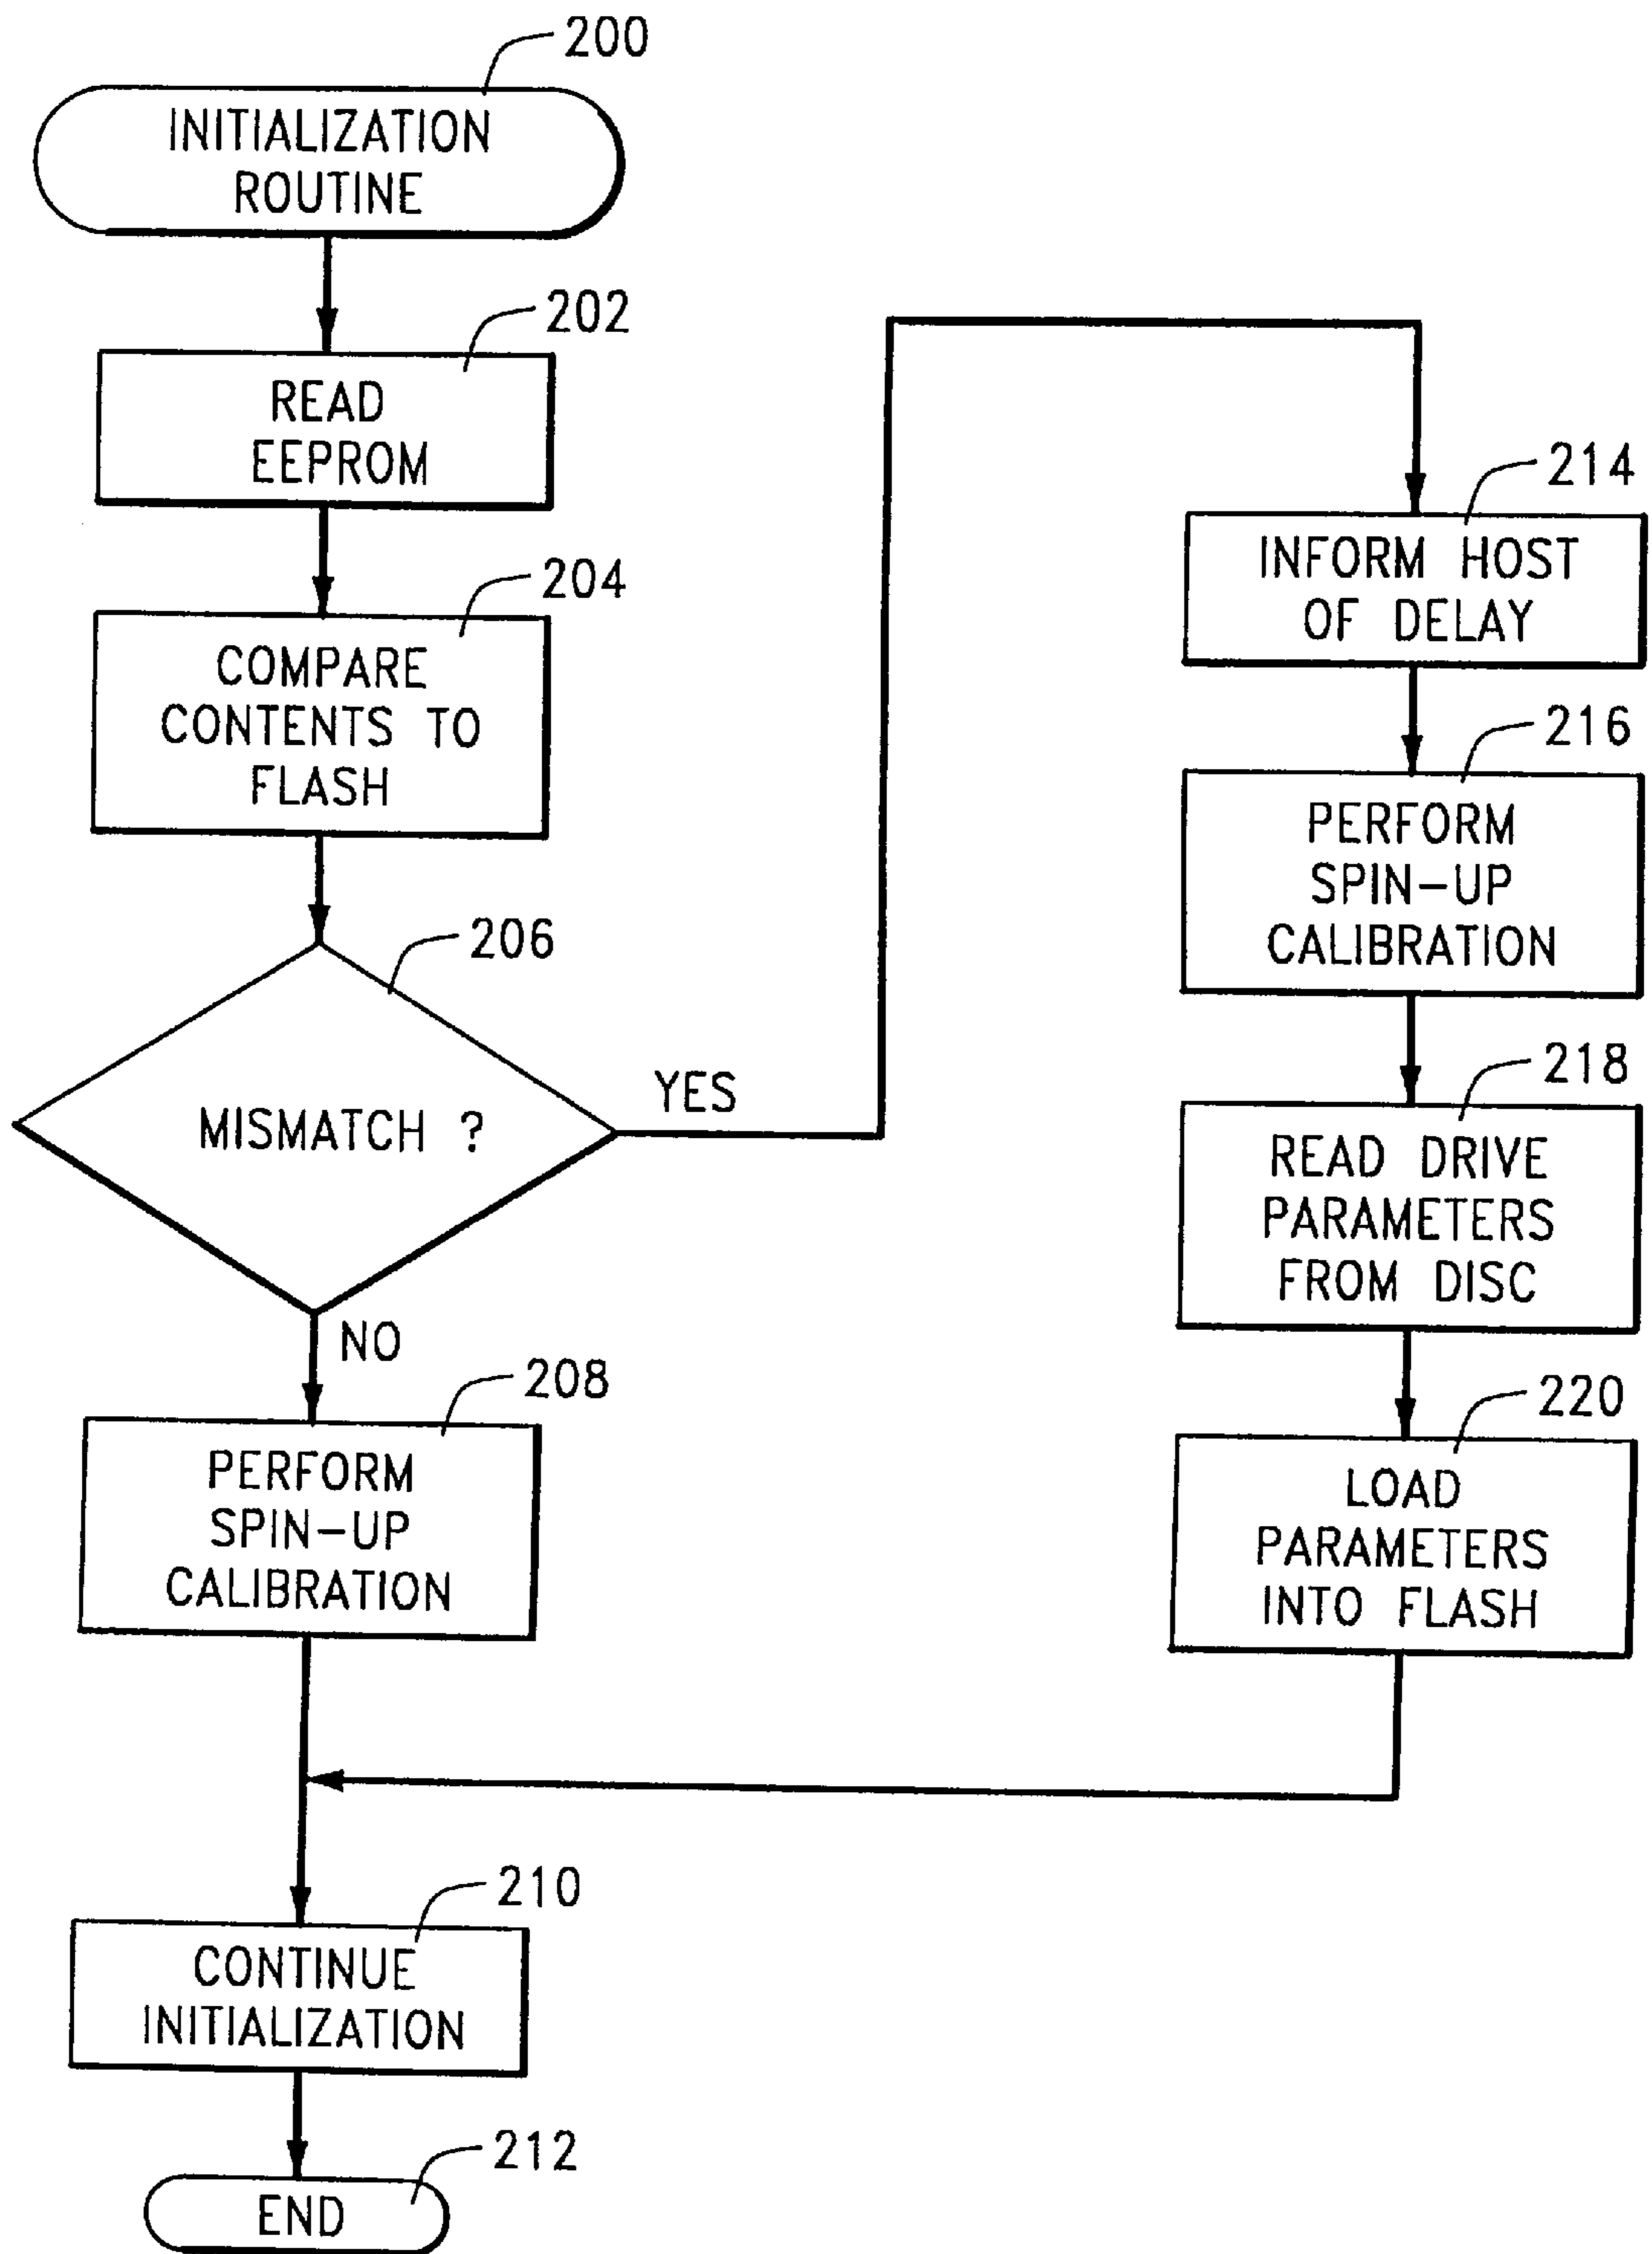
200
INITIALIZATION ROUTINE

202
READ EEPROM

204
COMPARE CONTENTS TO FLASH

206
MISMATCH ?

YES

NO

208
PERFORM SPIN-UP CALIBRATION

210
CONTINUE INITIALIZATION

212
END

214
INFORM HOST OF DELAY

216
PERFORM SPIN-UP CALIBRATION

218
READ DRIVE PARAMETERS FROM DISC

220
LOAD PARAMETERS INTO FLASH